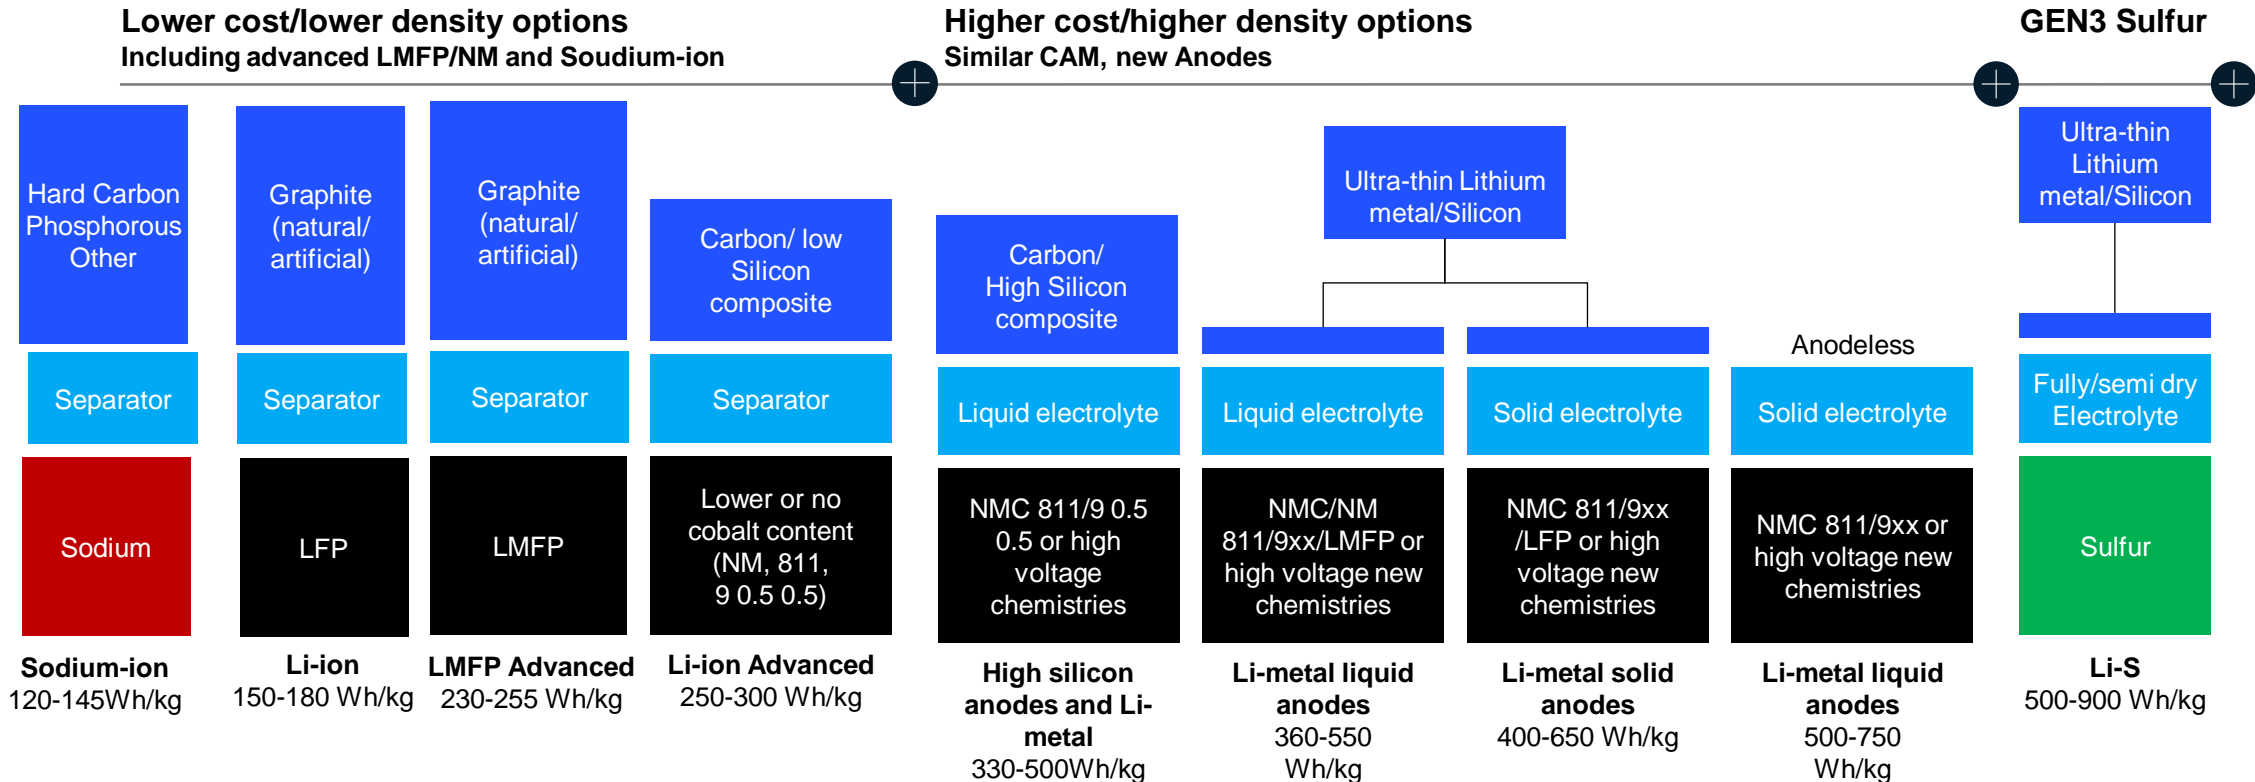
Lower cost/lower density options
Including advanced LMFP/NM and Soudium-ion

Higher cost/higher density options
Similar CAM, new Anodes

GEN3 Sulfur

Hard Carbon Phosphorous Other

Separator

Sodium

Sodium-ion
120-145Wh/kg

Graphite (natural/ artificial)

Separator

LFP

Li-ion
150-180 Wh/kg

Graphite (natural/ artificial)

Separator

LMFP

LMFP Advanced
230-255 Wh/kg

Carbon/ low Silicon composite

Separator

Lower or no cobalt content (NM, 811, 9 0.5 0.5)

Li-ion Advanced
250-300 Wh/kg

Carbon/ High Silicon composite

Liquid electrolyte

NMC 811/9 0.5 0.5 or high voltage chemistries

High silicon anodes and Li-metal
330-500Wh/kg

Ultra-thin Lithium metal/Silicon

Liquid electrolyte

NMC/NM 811/9xx/LMFP or high voltage new chemistries

Li-metal liquid anodes
360-550 Wh/kg

Solid electrolyte

NMC 811/9xx /LFP or high voltage new chemistries

Li-metal solid anodes
400-650 Wh/kg

Anodeless

Solid electrolyte

NMC 811/9xx or high voltage new chemistries

Li-metal liquid anodes
500-750 Wh/kg

Ultra-thin Lithium metal/Silicon

Fully/semi dry Electrolyte

Sulfur

Li-S
500-900 Wh/kg